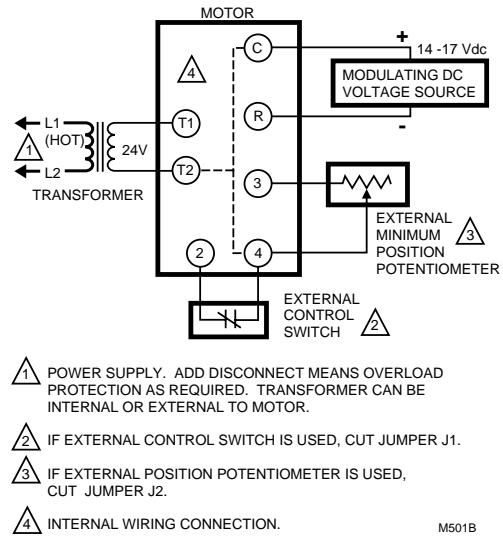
MOTOR

4

C

R

T1

T2

3

2

4

+

14 -17 Vdc

MODULATING DC VOLTAGE SOURCE

-

L1 (HOT)

1

L2

24V

TRANSFORMER

EXTERNAL MINIMUM POSITION POTENTIOMETER 3

EXTERNAL CONTROL SWITCH 2

1 POWER SUPPLY. ADD DISCONNECT MEANS OVERLOAD PROTECTION AS REQUIRED. TRANSFORMER CAN BE INTERNAL OR EXTERNAL TO MOTOR.

2 IF EXTERNAL CONTROL SWITCH IS USED, CUT JUMPER J1.

3 IF EXTERNAL POSITION POTENTIOMETER IS USED, CUT JUMPER J2.

4 INTERNAL WIRING CONNECTION.

M501B